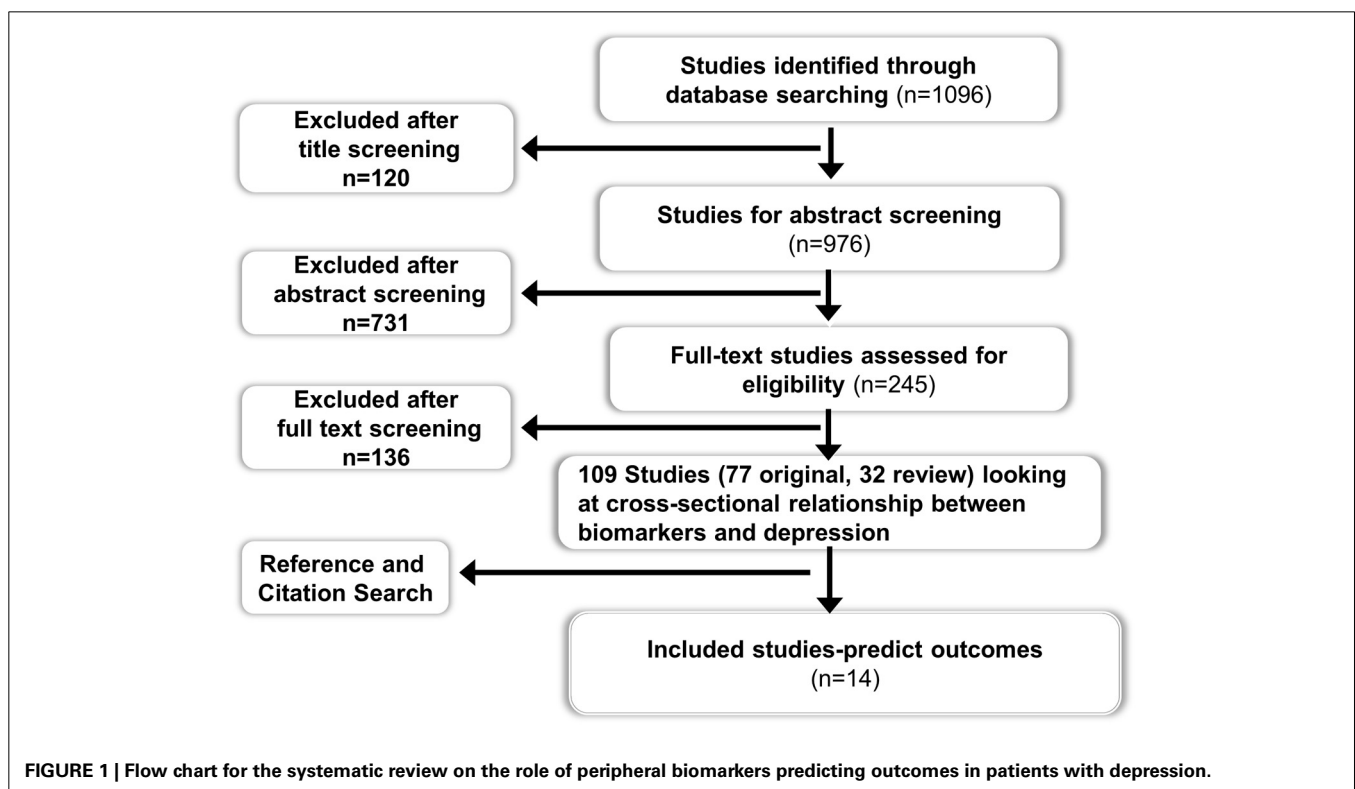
Studies identified through database searching (n=1096)

Excluded after title screening n=120

Studies for abstract screening (n=976)

Excluded after abstract screening n=731

Full-text studies assessed for eligibility (n=245)

Excluded after full text screening n=136

109 Studies (77 original, 32 review) looking at cross-sectional relationship between biomarkers and depression

Reference and Citation Search

Included studies-predict outcomes (n=14)

FIGURE 1 | Flow chart for the systematic review on the role of peripheral biomarkers predicting outcomes in patients with depression.